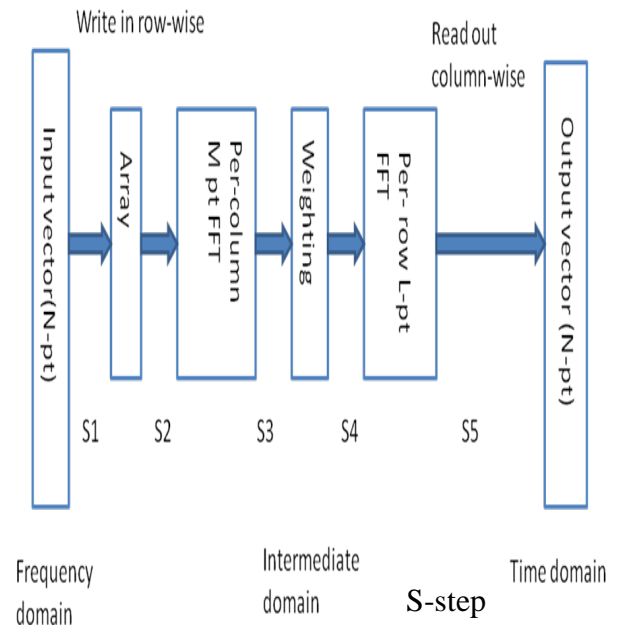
Write in row-wise

Read out column-wise

Input vector (N-pt)

Array

Per-column M pt FFT

Weighting

Per- row L-pt FFT

Output vector (N-pt)

S1

S2

S3

S4

S5

Frequency domain

Intermediate domain

S-step

Time domain